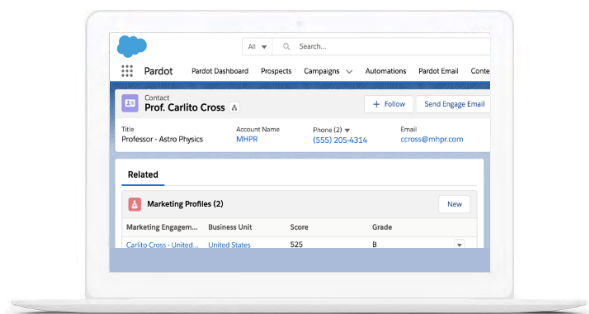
All ▾ Search...

Pardot Pardot Dashboard Prospects Campaigns ▾ Automations Pardot Email Conte

Contact
Prof. Carlito Cross

+ Follow Send Engage Email

Title
Professor - Astro Physics

Account Name
MHPR

Phone (2) ▾
(555) 205-4314

Email
ccross@mhpr.com

Related

Marketing Profiles (2)

New

| Marketing Engagem... | Business Unit | Score | Grade |
|---|---|---|---|
| Carlito Cross - United... | United States | 525 | B |